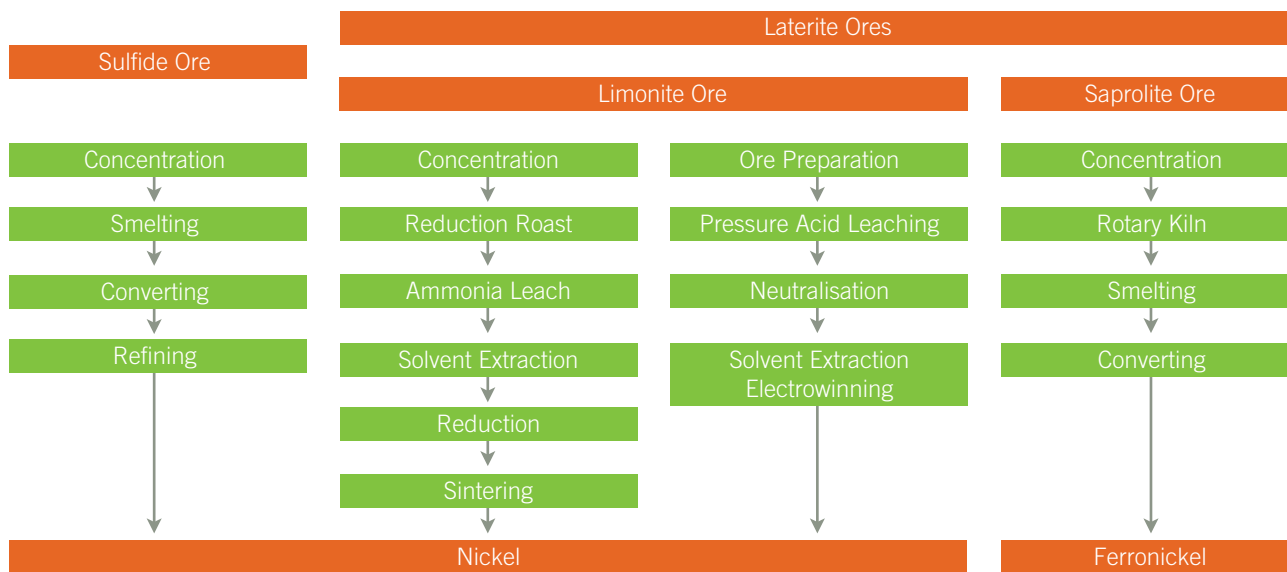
Laterite Ores

Sulfide Ore

Limonite Ore

Saprolite Ore

Concentration
Smelting
Converting
Refining

Concentration
Reduction Roast
Ammonia Leach
Solvent Extraction
Reduction
Sintering

Ore Preparation
Pressure Acid Leaching
Neutralisation
Solvent Extraction Electrowinning

Concentration
Rotary Kiln
Smelting
Converting

Nickel

Ferronickel